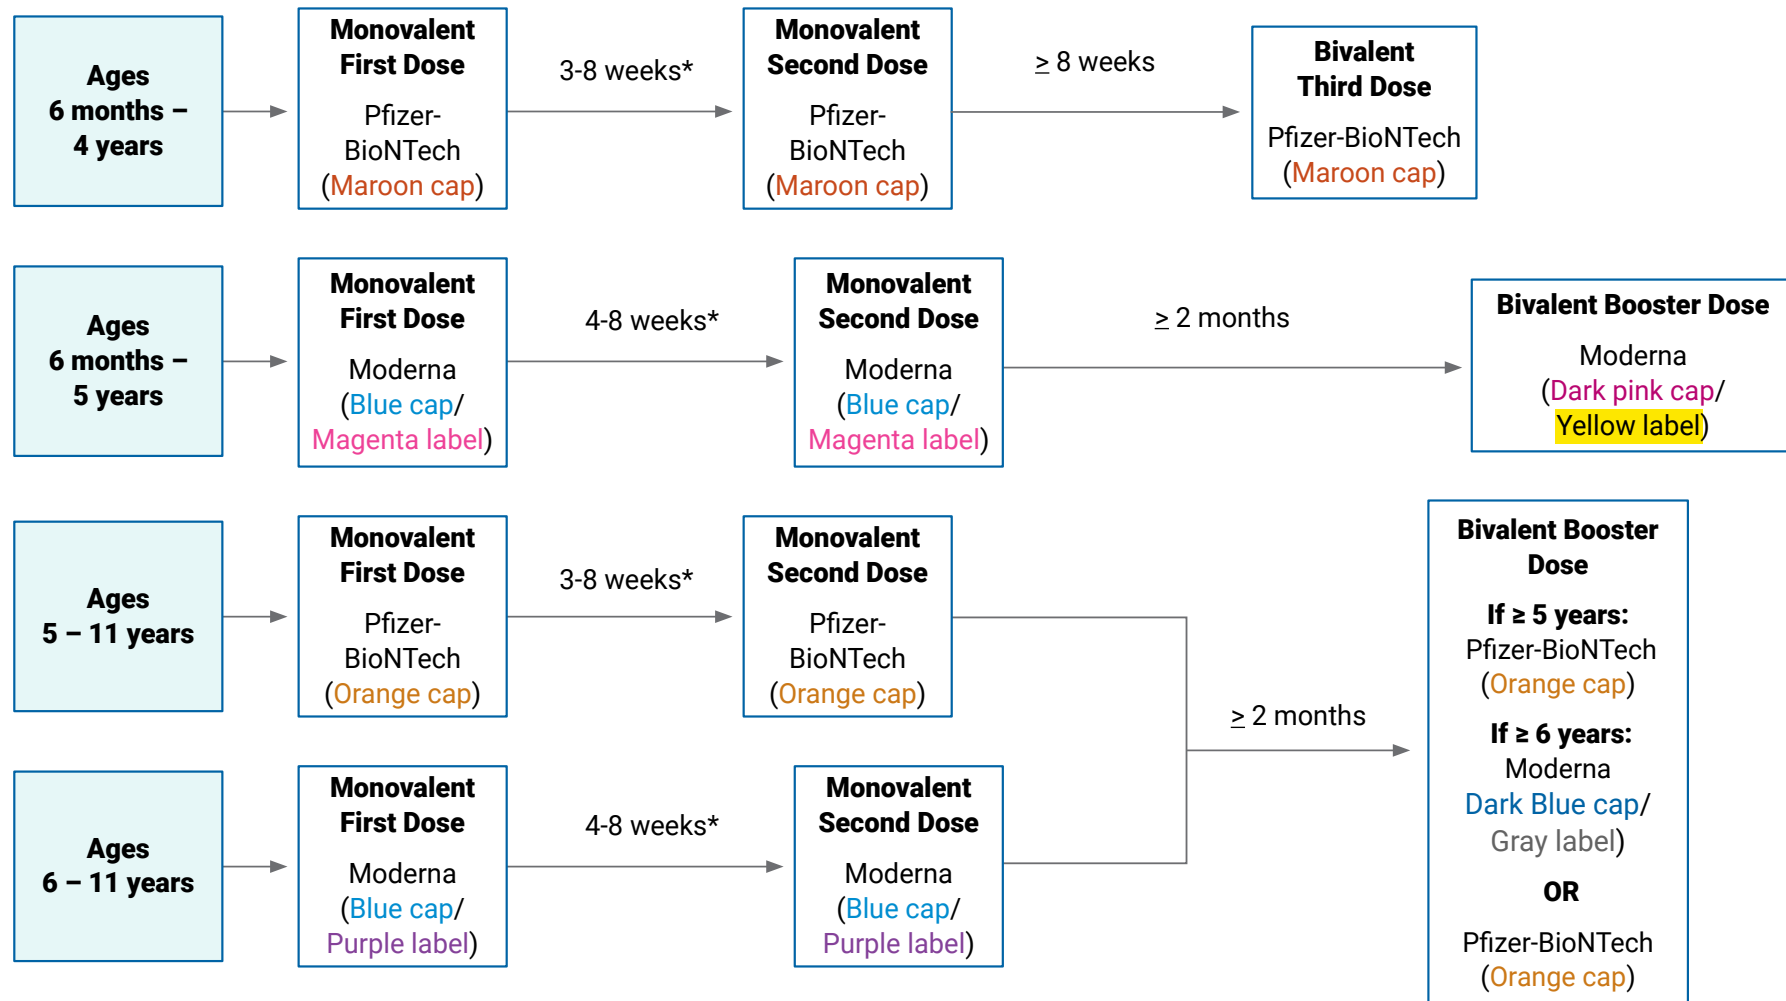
Ages 6 months – 4 years

Monovalent First Dose
Pfizer-BioNTech (Maroon cap)

3-8 weeks*

Monovalent Second Dose
Pfizer-BioNTech (Maroon cap)

≥ 8 weeks

Bivalent Third Dose
Pfizer-BioNTech (Maroon cap)

Ages 6 months – 5 years

Monovalent First Dose
Moderna (Blue cap/ Magenta label)

4-8 weeks*

Monovalent Second Dose
Moderna (Blue cap/ Magenta label)

≥ 2 months

Bivalent Booster Dose
Moderna (Dark pink cap/ Yellow label)

Ages 5 – 11 years

Monovalent First Dose
Pfizer-BioNTech (Orange cap)

3-8 weeks*

Monovalent Second Dose
Pfizer-BioNTech (Orange cap)

Ages 6 – 11 years

Monovalent First Dose
Moderna (Blue cap/ Purple label)

4-8 weeks*

Monovalent Second Dose
Moderna (Blue cap/ Purple label)

≥ 2 months

Bivalent Booster Dose

If ≥ 5 years:
Pfizer-BioNTech (Orange cap)

If ≥ 6 years:
Moderna
Dark Blue cap/ Gray label)

OR

Pfizer-BioNTech (Orange cap)